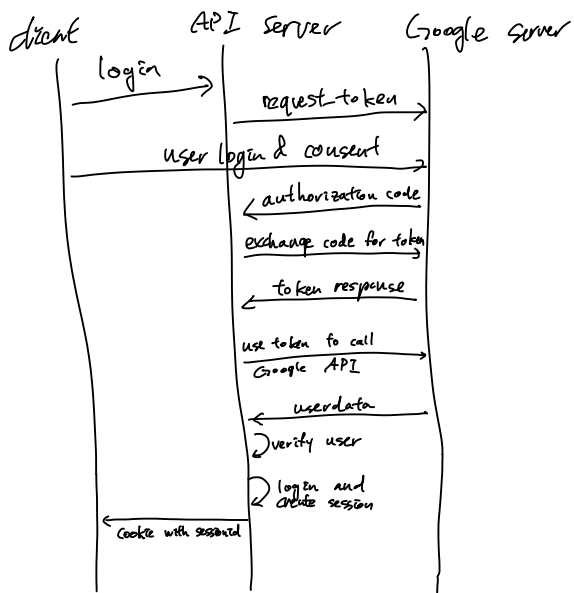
client

API server

Google server

login

request_token

user login & consent

authorization code

exchange code for token

token response

use token to call Google API

userdata

verify user

login and create session

cookie with sessionId